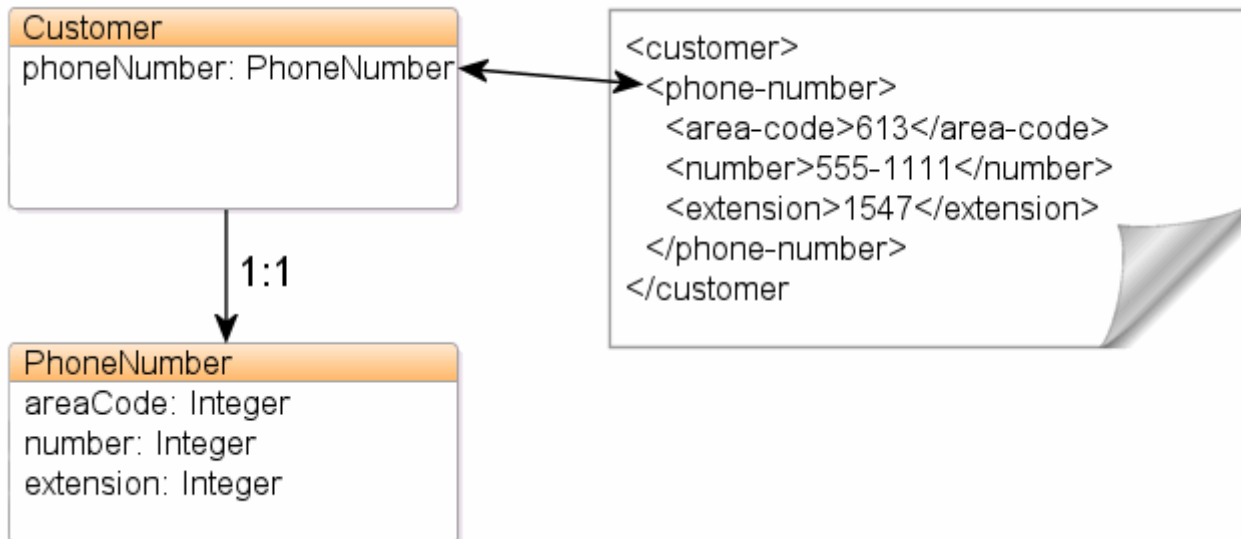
Customer
phoneNumber: PhoneNumber

1:1

PhoneNumber
areaCode: Integer
number: Integer
extension: Integer

<customer>
<phone-number>
<area-code>613</area-code>
<number>555-1111</number>
<extension>1547</extension>
</phone-number>
</customer